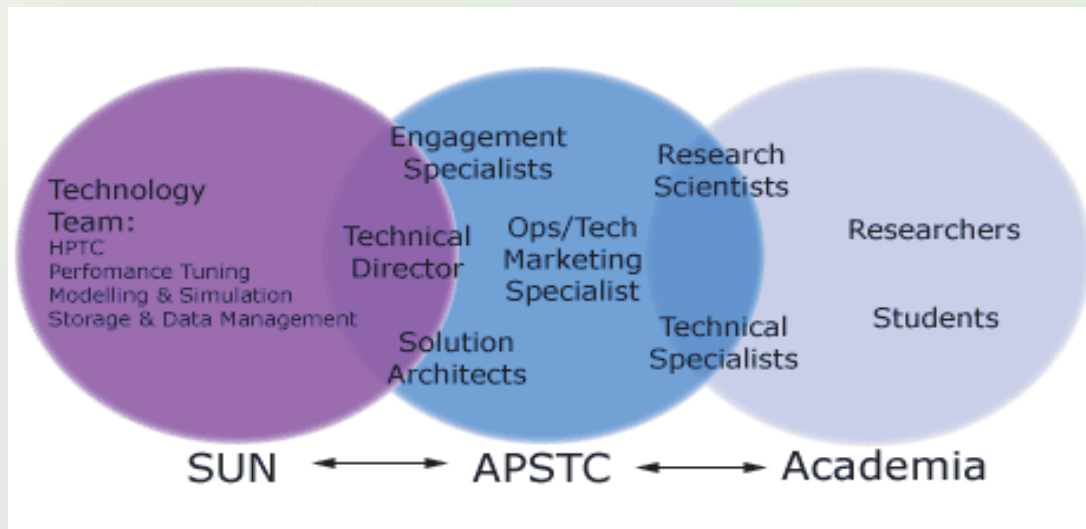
Technology Team:
HPTC
Perfomance Tuning
Modelling & Simulation
Storage & Data Management

Engagement Specialists

Technical Director

Ops/Tech Marketing Specialist

Solution Architects

Research Scientists

Technical Specialists

Researchers

Students

SUN APSTC Academia